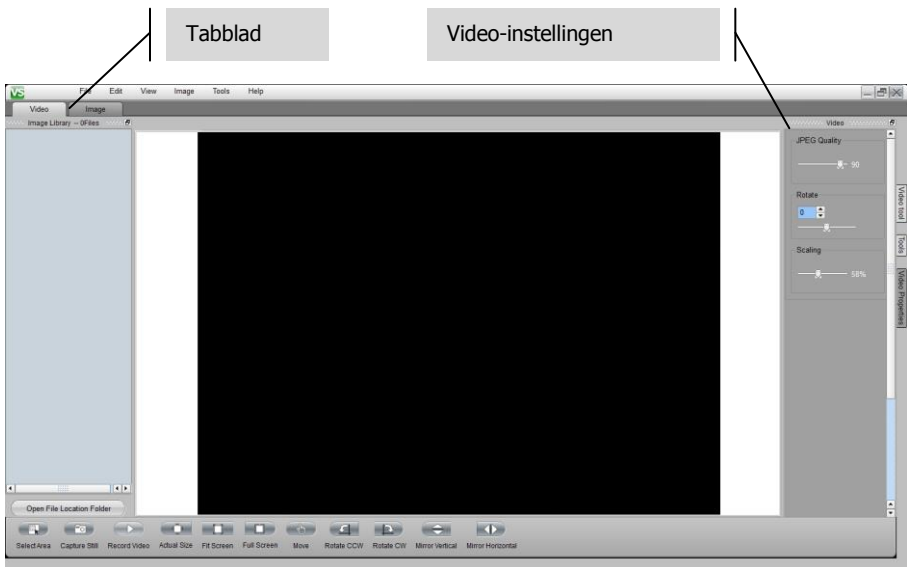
Tabblad

Video-instellingen

VS File Edit View Image Tools Help

Video Image

Image Library -- 0Files

Video

JPEG Quality

90

Rotate

0

Scaling

58%

Video tool

Tools

Video Properties

Open File Location Folder

Select Area Capture Still Record Video Actual Size Fit Screen Full Screen Move Rotate CCW Rotate CW Mirror Vertical Mirror Horizontal